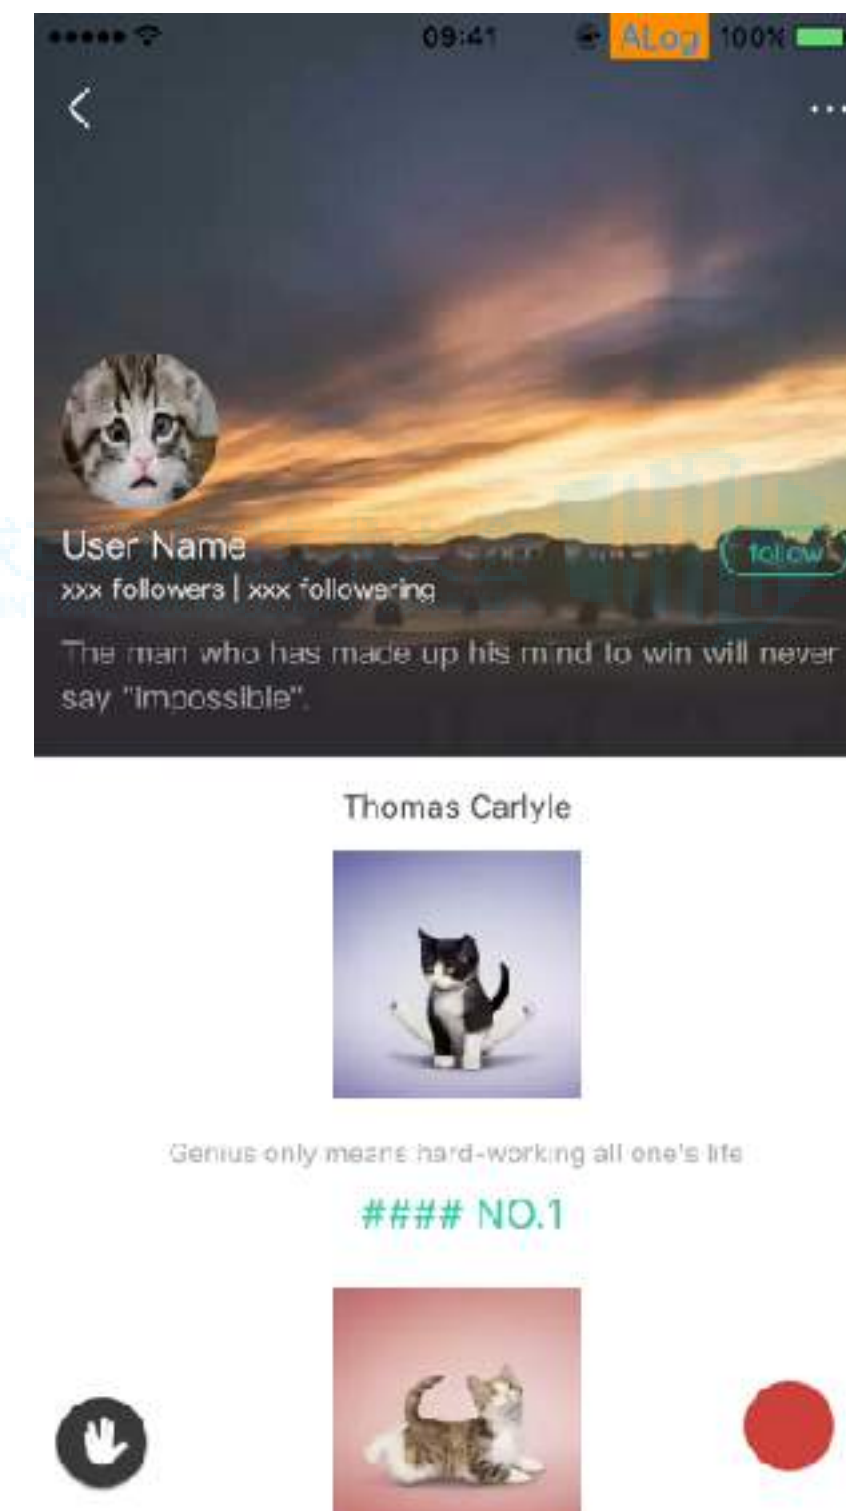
09:41 ALog 100%

User Name
xxx followers | xxx followering
follow

The man who has made up his mind to win will never say "impossible".

Thomas Carlyle

Genius only means hard-working all one's life

#### NO.1